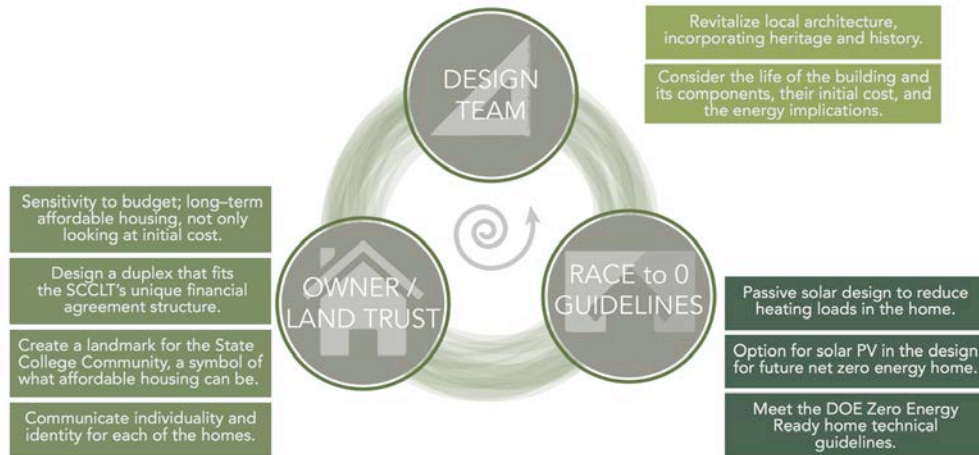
DESIGN TEAM

Revitalize local architecture, incorporating heritage and history.

Consider the life of the building and its components, their initial cost, and the energy implications.

Sensitivity to budget; long–term affordable housing, not only looking at initial cost.

Design a duplex that fits the SCCLT's unique financial agreement structure.

Create a landmark for the State College Community, a symbol of what affordable housing can be.

Communicate individuality and identity for each of the homes.

OWNER / LAND TRUST

RACE to 0 GUIDELINES

Passive solar design to reduce heating loads in the home.

Option for solar PV in the design for future net zero energy home.

Meet the DOE Zero Energy Ready home technical guidelines.